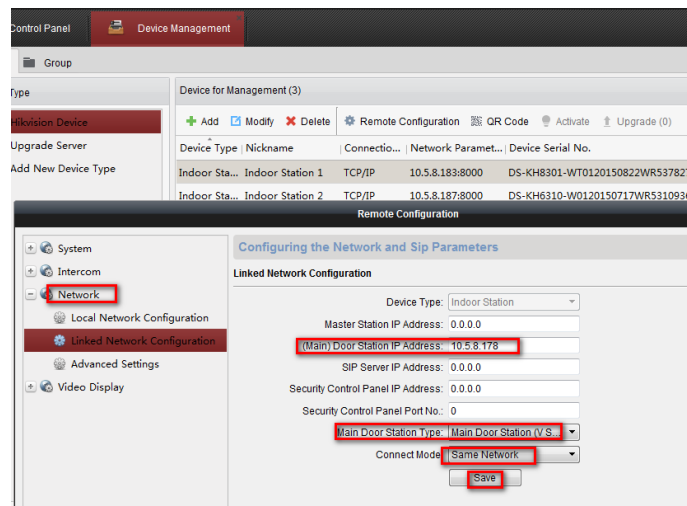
Control Panel | Device Management

Group

Type

Hikvision Device

Upgrade Server

Add New Device Type

Device for Management (3)

Add | Modify | Delete | Remote Configuration | QR Code | Activate | Upgrade (0)

| Device Type | Nickname | Connectio... | Network Paramet... | Device Serial No. |
|---|---|---|---|---|
| Indoor Sta... | Indoor Station 1 | TCP/IP | 10.5.8.183:8000 | DS-KH8301-WT0120150822WR537827 |
| Indoor Sta... | Indoor Station 2 | TCP/IP | 10.5.8.187:8000 | DS-KH6310-W0120150717WR531093 |

Remote Configuration

System

Intercom

Network

Local Network Configuration

Linked Network Configuration

Advanced Settings

Video Display

Configuring the Network and Sip Parameters

Linked Network Configuration

Device Type: Indoor Station

Master Station IP Address: 0.0.0.0

(Main) Door Station IP Address: 10.5.8.178

SIP Server IP Address: 0.0.0.0

Security Control Panel IP Address: 0.0.0.0

Security Control Panel Port No.: 0

Main Door Station Type: Main Door Station (V S...

Connect Mode: Same Network

Save